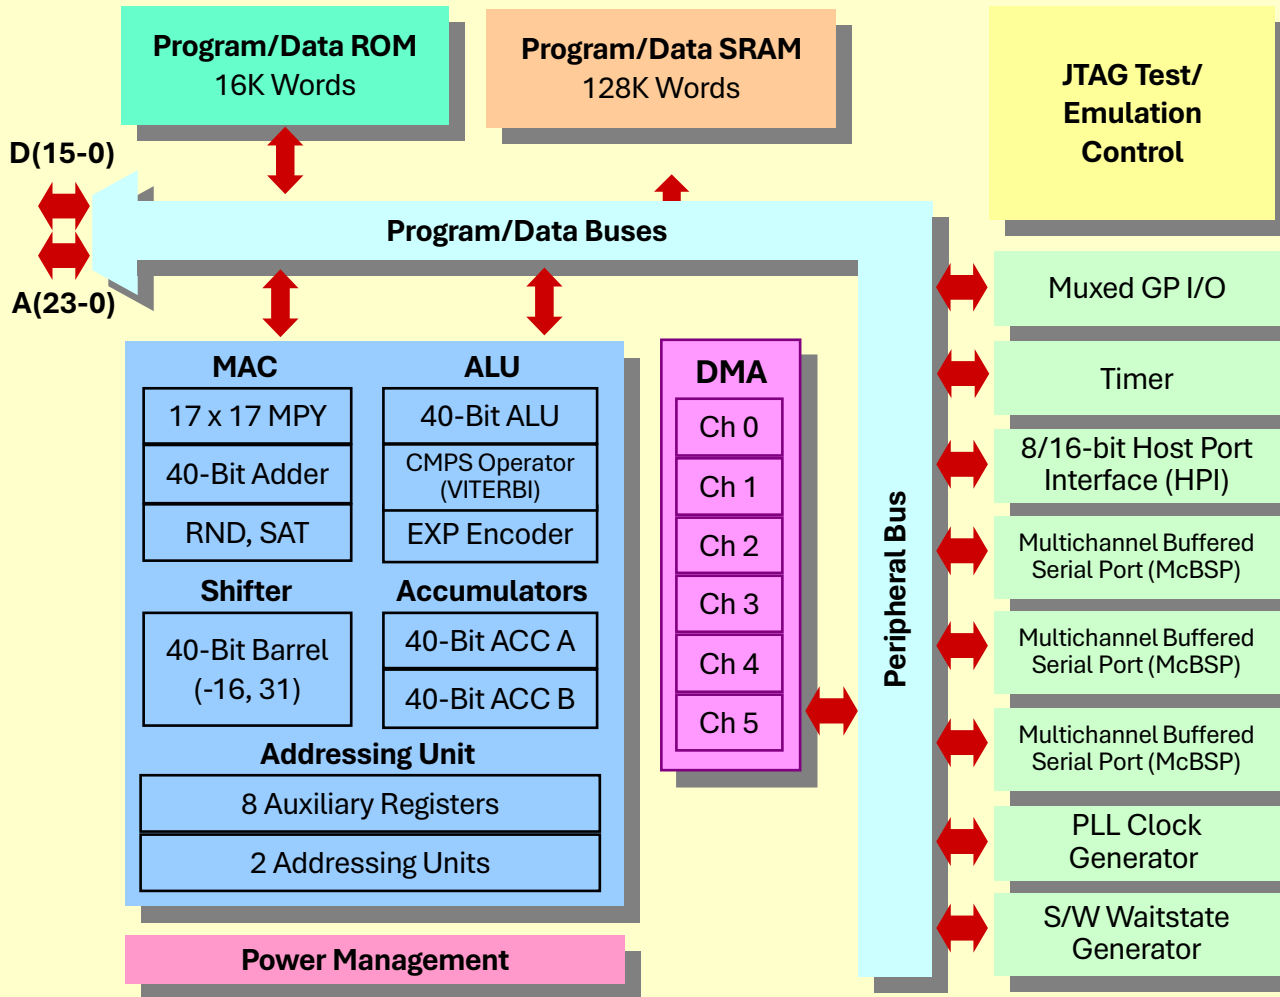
Program/Data ROM
16K Words

Program/Data SRAM
128K Words

JTAG Test/
Emulation
Control

D(15-0)

A(23-0)

Program/Data Buses

MAC
17 x 17 MPY
40-Bit Adder
RND, SAT

ALU
40-Bit ALU
CMPS Operator (VITERBI)
EXP Encoder

Shifter
40-Bit Barrel (-16, 31)

Accumulators
40-Bit ACC A
40-Bit ACC B

Addressing Unit
8 Auxiliary Registers
2 Addressing Units

DMA
Ch 0
Ch 1
Ch 2
Ch 3
Ch 4
Ch 5

Peripheral Bus

Muxed GP I/O

Timer

8/16-bit Host Port Interface (HPI)

Multichannel Buffered Serial Port (McBSP)

Multichannel Buffered Serial Port (McBSP)

Multichannel Buffered Serial Port (McBSP)

PLL Clock Generator

S/W Waitstate Generator

Power Management